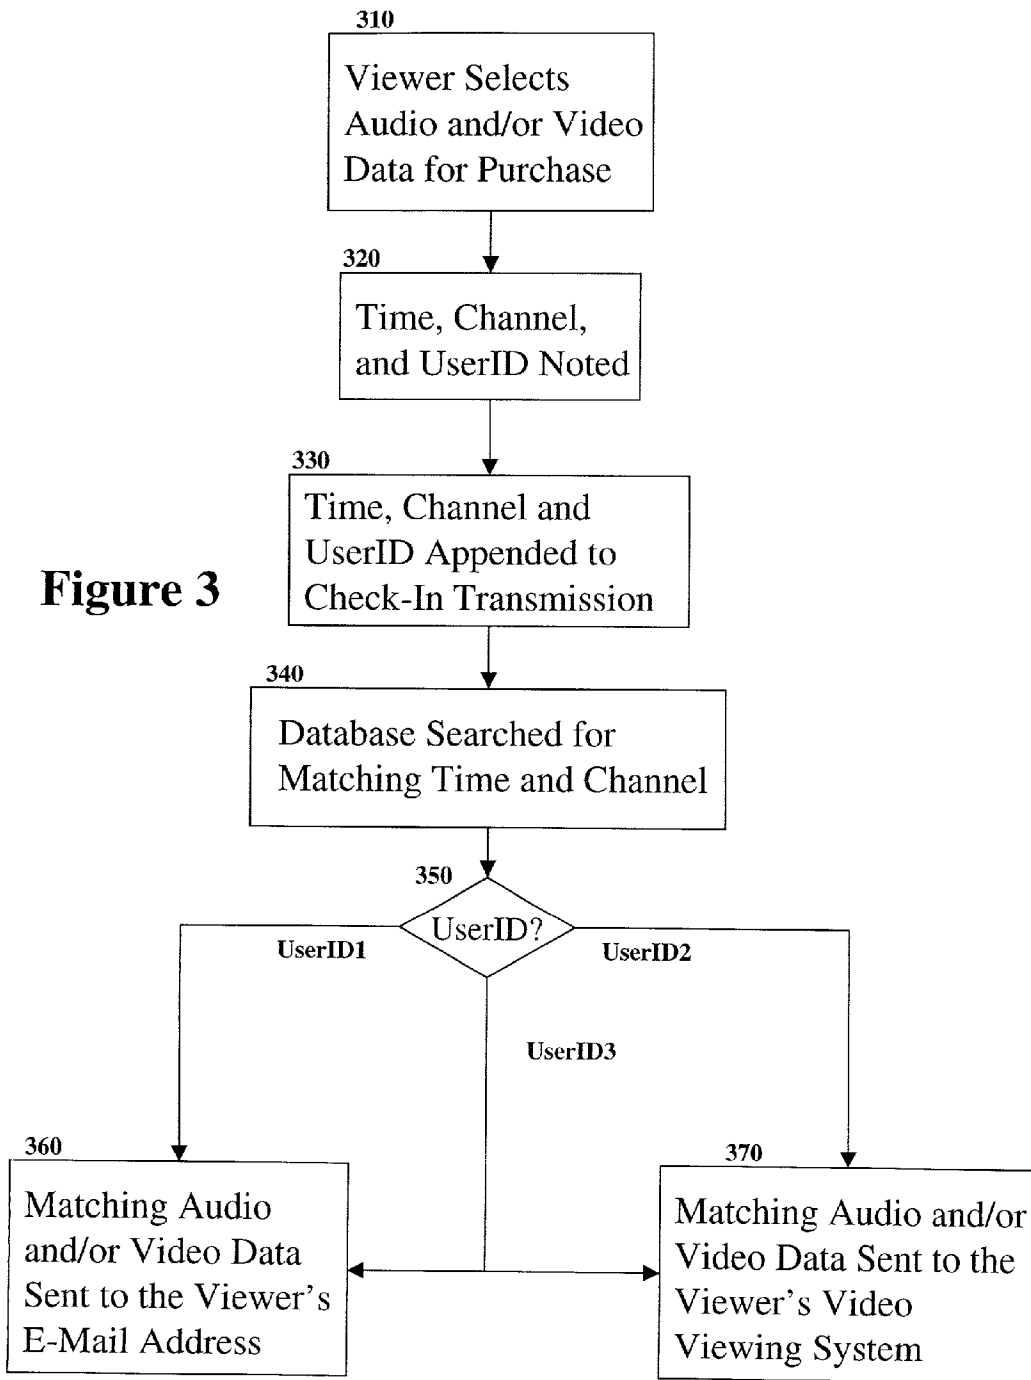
310

Viewer Selects Audio and/or Video Data for Purchase

320

Time, Channel, and UserID Noted

330

Time, Channel and UserID Appended to Check-In Transmission

Figure 3

340

Database Searched for Matching Time and Channel

350

UserID?

UserID1

UserID2

UserID3

360

Matching Audio and/or Video Data Sent to the Viewer's E-Mail Address

370

Matching Audio and/or Video Data Sent to the Viewer's Video Viewing System